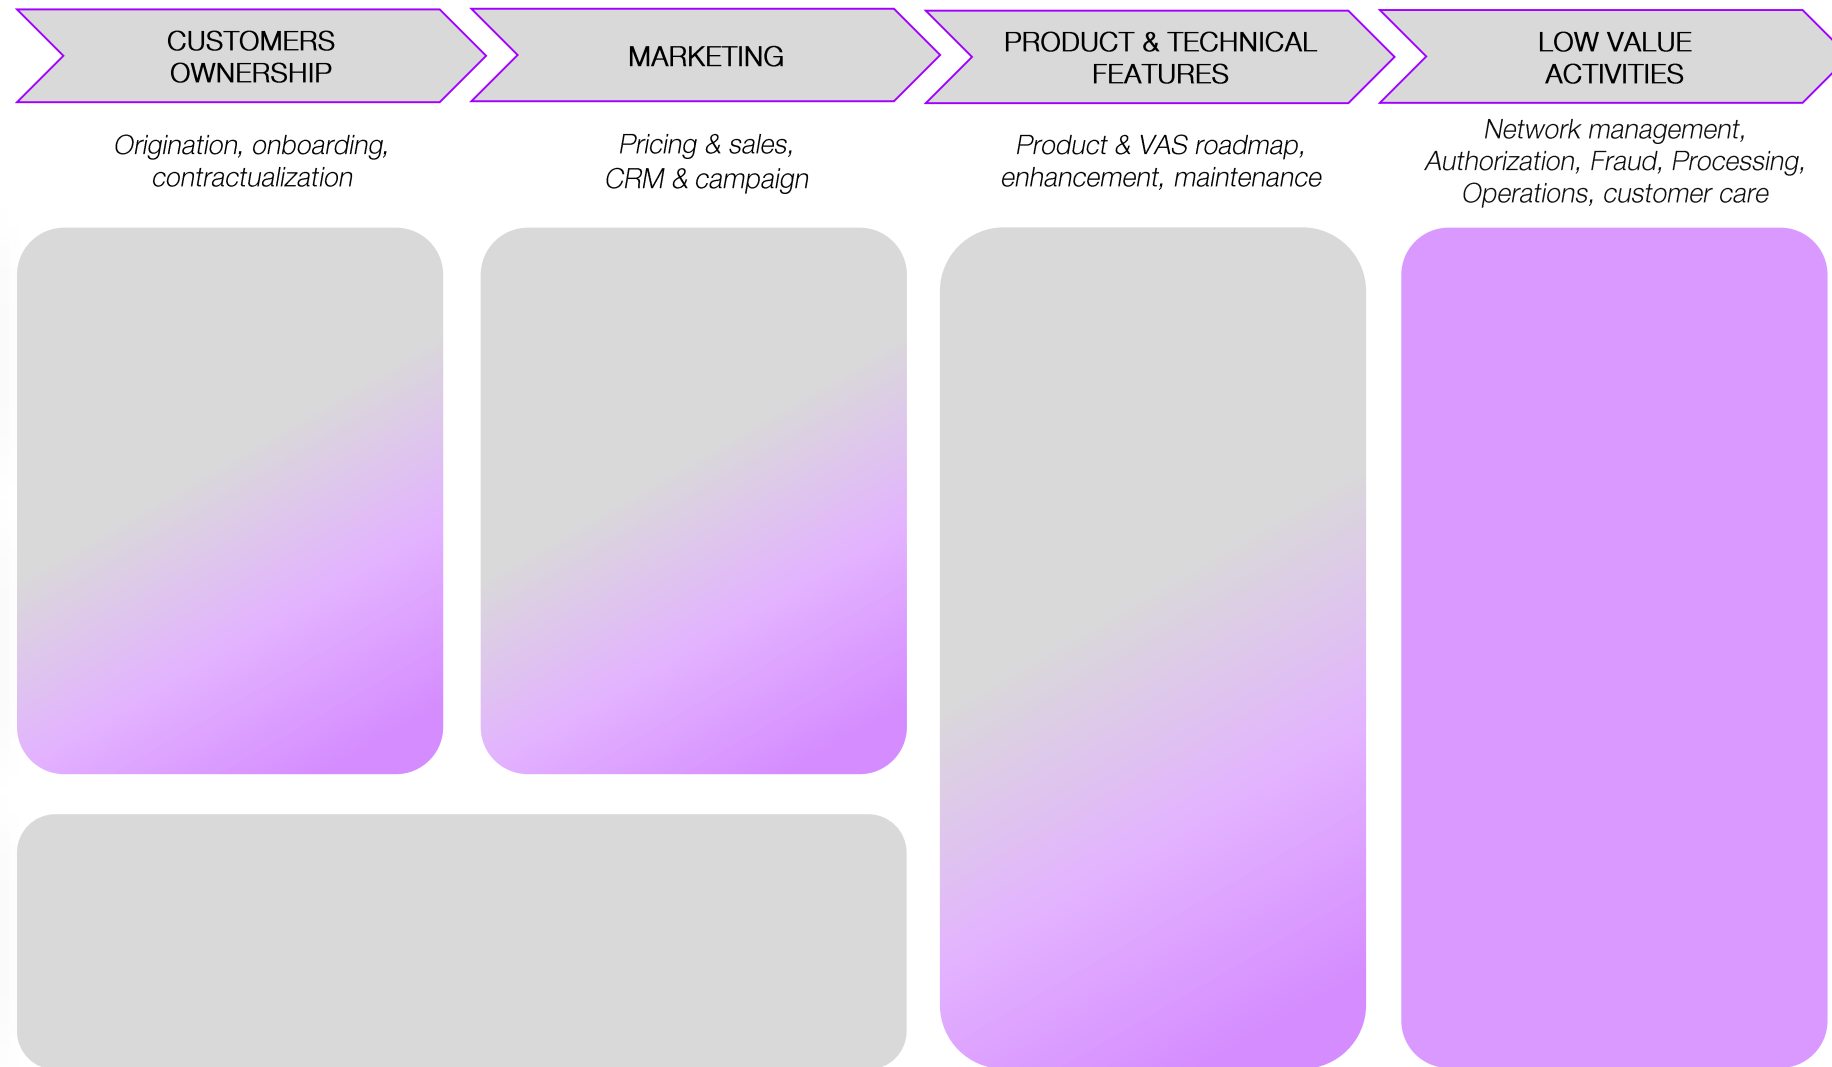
CUSTOMERS OWNERSHIP

MARKETING

PRODUCT & TECHNICAL FEATURES

LOW VALUE ACTIVITIES

Origination, onboarding, contractualization

Pricing & sales, CRM & campaign

Product & VAS roadmap, enhancement, maintenance

Network management, Authorization, Fraud, Processing, Operations, customer care